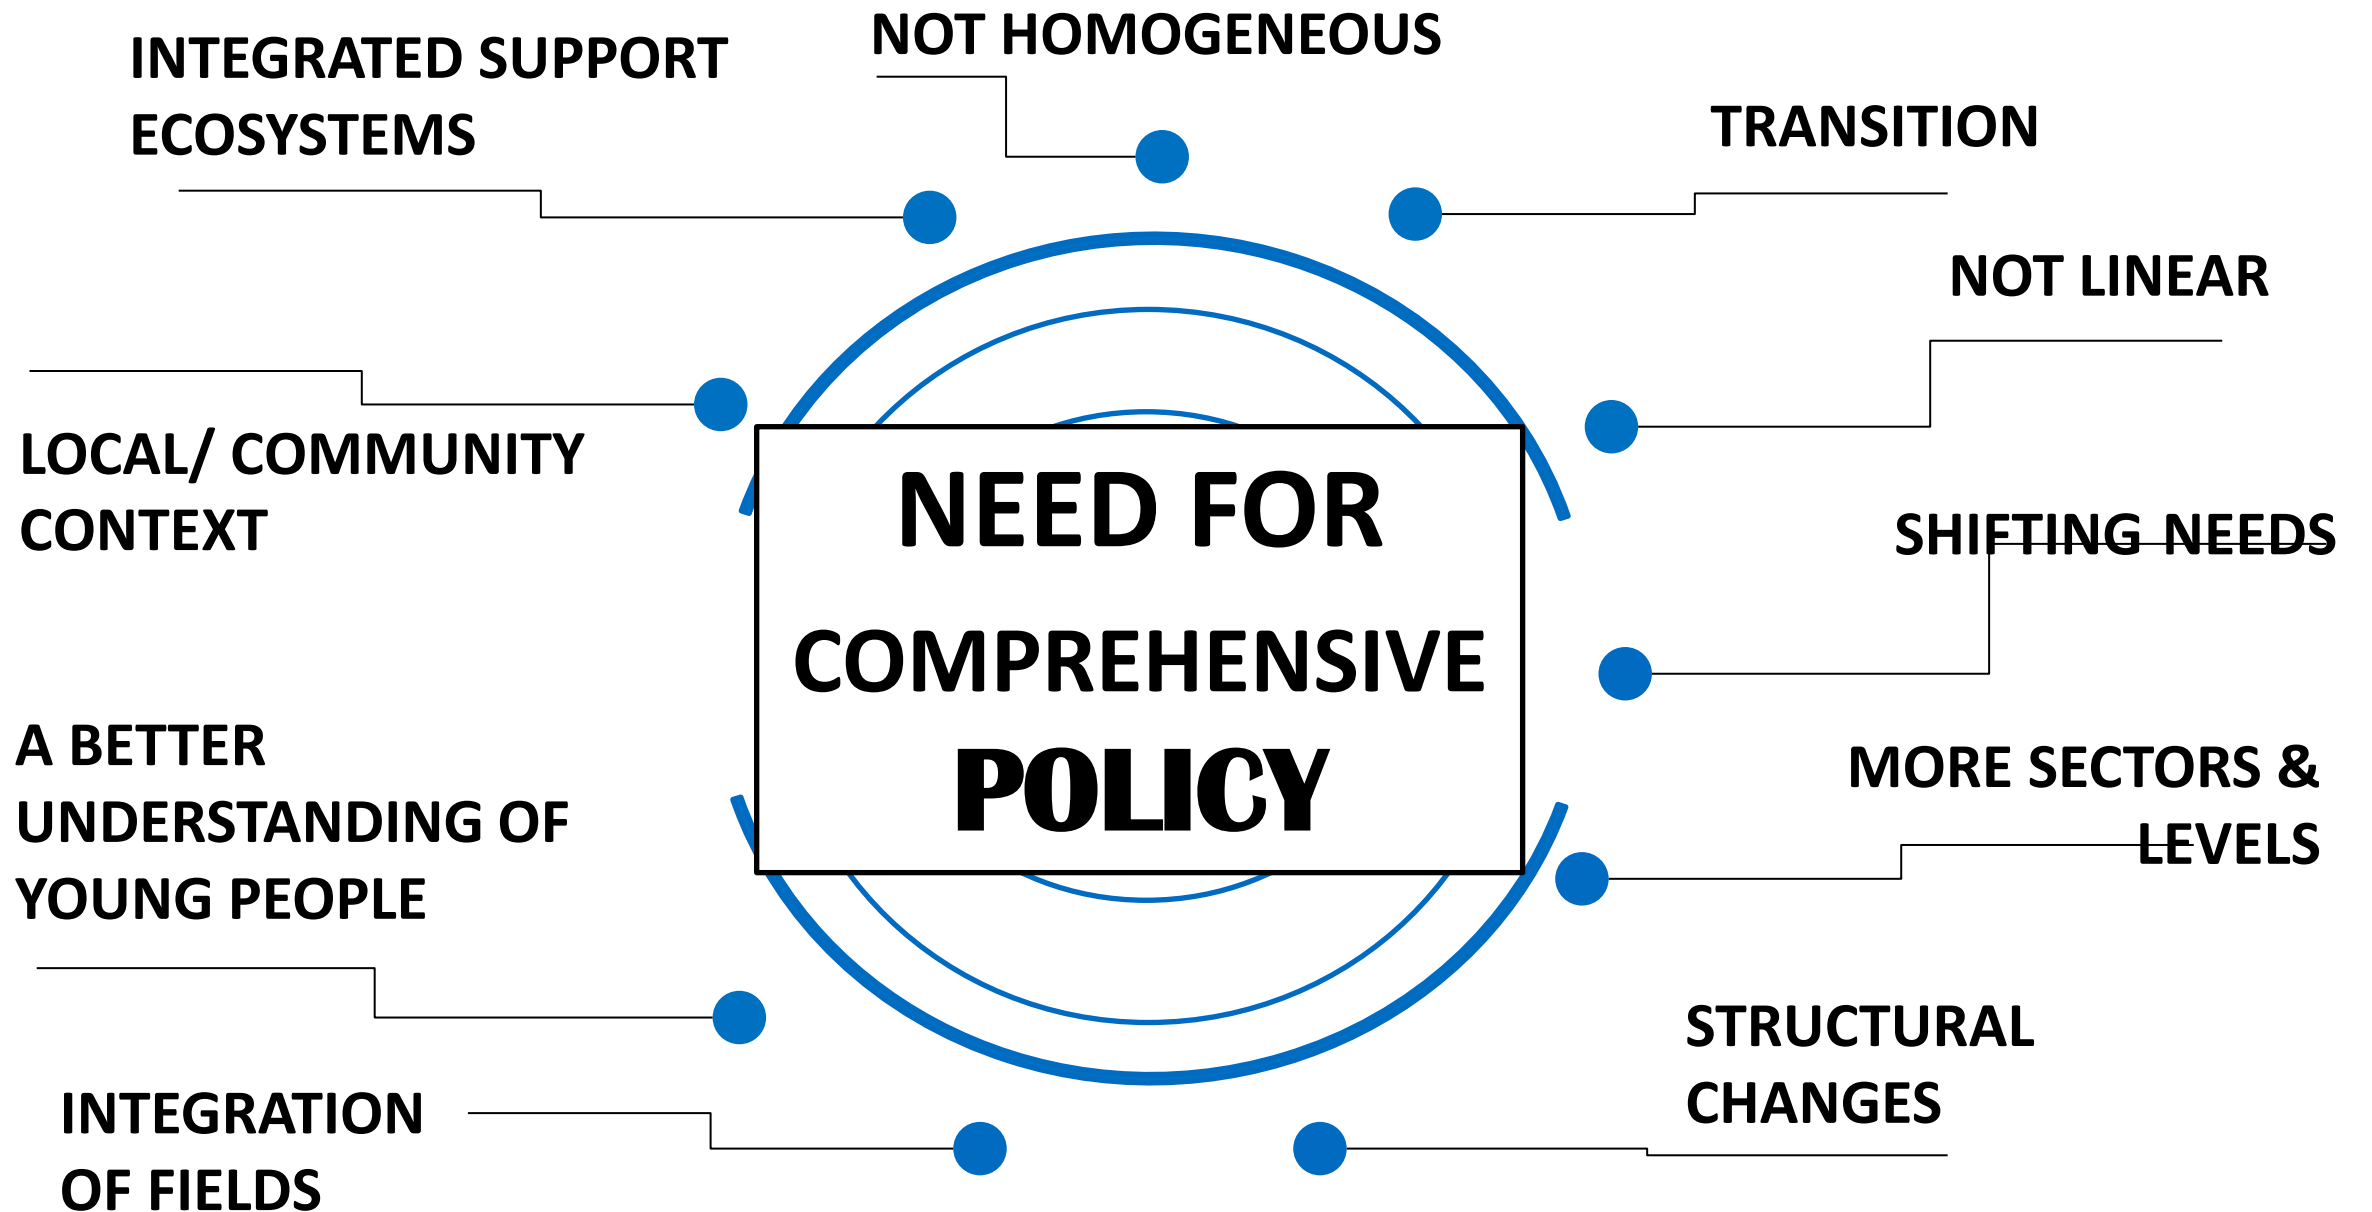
NEED FOR COMPREHENSIVE POLICY

INTEGRATED SUPPORT ECOSYSTEMS

NOT HOMOGENEOUS

TRANSITION

NOT LINEAR

LOCAL/ COMMUNITY CONTEXT

SHIFTING NEEDS

A BETTER UNDERSTANDING OF YOUNG PEOPLE

MORE SECTORS & LEVELS

STRUCTURAL CHANGES

INTEGRATION OF FIELDS